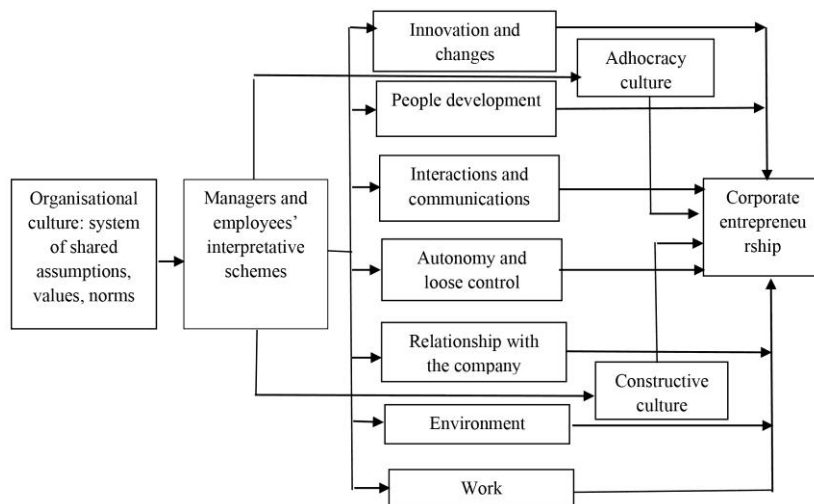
Innovation and changes

Adhocracy culture

People development

Interactions and communications

Organisational culture: system of shared assumptions, values, norms

Managers and employees' interpretative schemes

Corporate entrepreneu rship

Autonomy and loose control

Relationship with the company

Constructive culture

Environment

Work